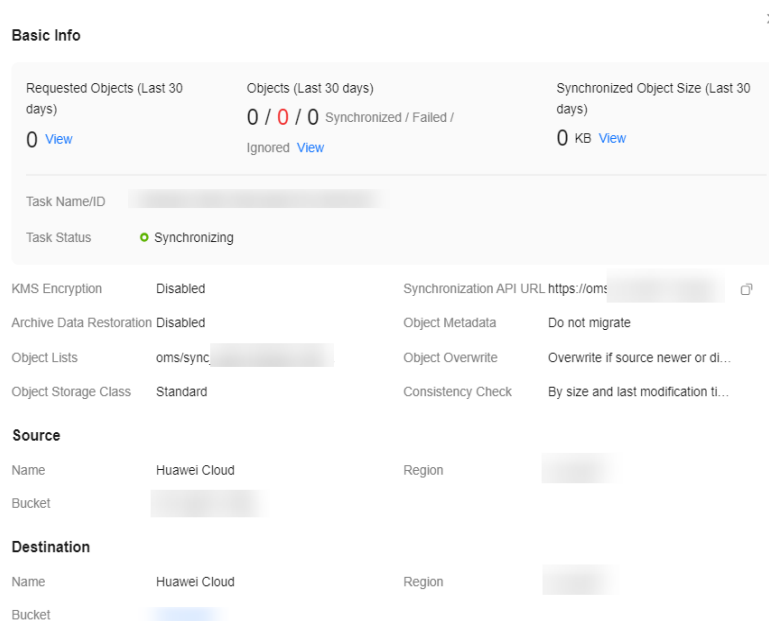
Basic Info

Requested Objects (Last 30 days)
0 View

Objects (Last 30 days)
0 / 0 / 0 Synchronized / Failed / Ignored View

Synchronized Object Size (Last 30 days)
0 KB View

Task Name/ID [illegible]

Task Status Synchronizing

KMS Encryption Disabled

Synchronization API URL https://oms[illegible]

Archive Data Restoration Disabled

Object Metadata Do not migrate

Object Lists oms/sync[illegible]

Object Overwrite Overwrite if source newer or di...

Object Storage Class Standard

Consistency Check By size and last modification ti...

Source

Name Huawei Cloud

Region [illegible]

Bucket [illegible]

Destination

Name Huawei Cloud

Region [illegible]

Bucket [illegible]